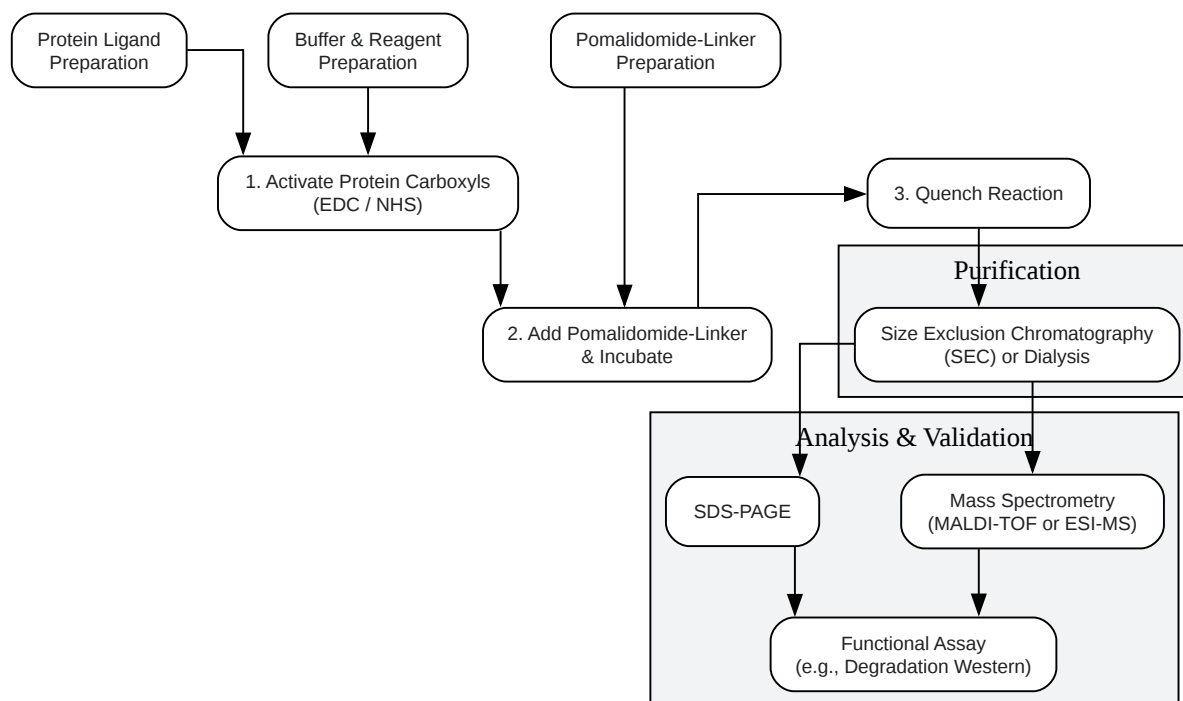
Protein Ligand Preparation

Buffer & Reagent Preparation

Pomalidomide-Linker Preparation

1. Activate Protein Carboxyls (EDC / NHS)

2. Add Pomalidomide-Linker & Incubate

3. Quench Reaction

Purification

Size Exclusion Chromatography (SEC) or Dialysis

Analysis & Validation

SDS-PAGE

Mass Spectrometry (MALDI-TOF or ESI-MS)

Functional Assay (e.g., Degradation Western)